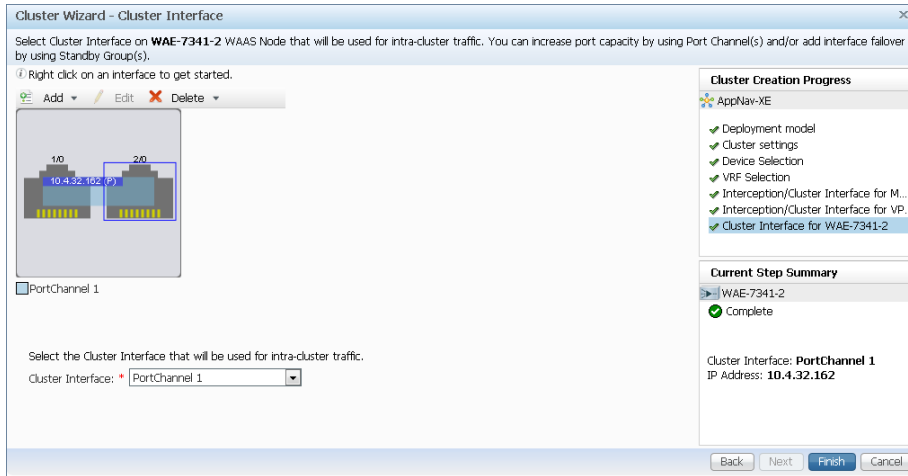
Cluster Wizard - Cluster Interface

Select Cluster Interface on WAE-7341-2 WAAS Node that will be used for intra-cluster traffic. You can increase port capacity by using Port Channel(s) and/or add interface failover by using Standby Group(s).

Right click on an interface to get started.

Add ▾ Edit Delete ▾

1/0 2/0

10.4.32.162 (P)

PortChannel 1

Select the Cluster Interface that will be used for intra-cluster traffic.

Cluster Interface: * PortChannel 1

Cluster Creation Progress

AppNav-XE

Deployment model
Cluster settings
Device Selection
VRF Selection
Interception/Cluster Interface for M...
Interception/Cluster Interface for VP...
Cluster Interface for WAE-7341-2

Current Step Summary

WAE-7341-2
Complete

Cluster Interface: PortChannel 1
IP Address: 10.4.32.162

Back Next Finish Cancel